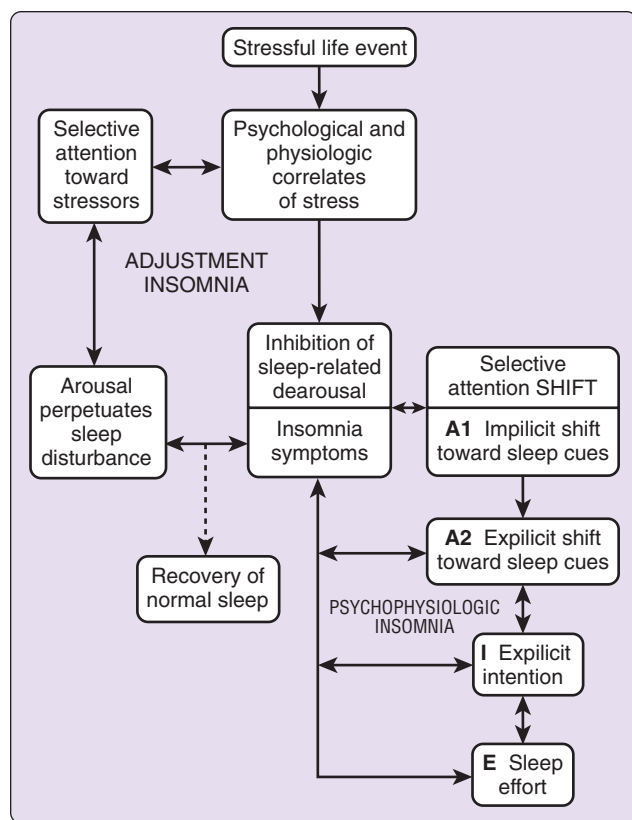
Stressful life event

Selective attention toward stressors

Psychological and physiologic correlates of stress

ADJUSTMENT INSOMNIA

Inhibition of sleep-related dearousal

Insomnia symptoms

Selective attention SHIFT

A1 Implicit shift toward sleep cues

Arousal perpetuates sleep disturbance

Recovery of normal sleep

A2 Explicit shift toward sleep cues

PSYCHOPHYSIOLOGIC INSOMNIA

I Explicit intention

E Sleep effort